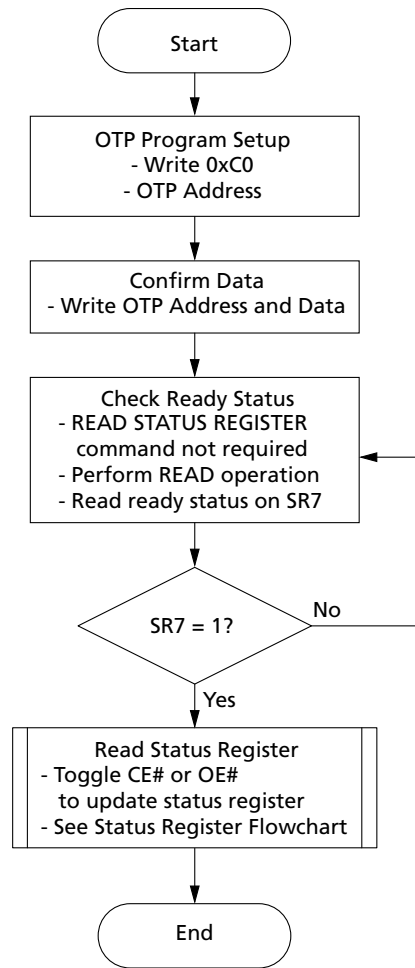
Start

OTP Program Setup
- Write 0xC0
- OTP Address

Confirm Data
- Write OTP Address and Data

Check Ready Status
- READ STATUS REGISTER command not required
- Perform READ operation
- Read ready status on SR7

SR7 = 1?

No

Yes

Read Status Register
- Toggle CE# or OE# to update status register
- See Status Register Flowchart

End